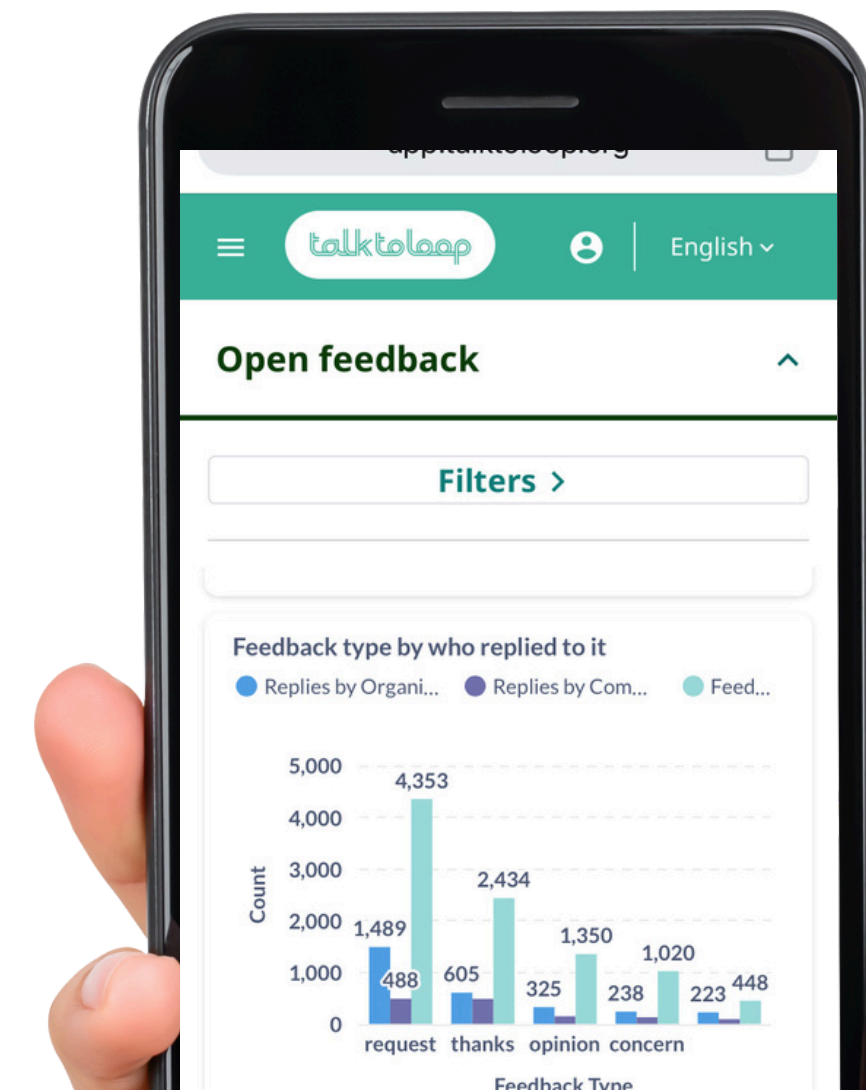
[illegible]

talktoloop

English

Open feedback

Filters >

Feedback type by who replied to it

Replies by Organi... Replies by Com... Feed...

5,000
4,000
3,000
2,000
1,000
0

Count

4,353
1,489
488
2,434
605
1,350
325
1,020
238
448
223

request thanks opinion concern

Feedback Type